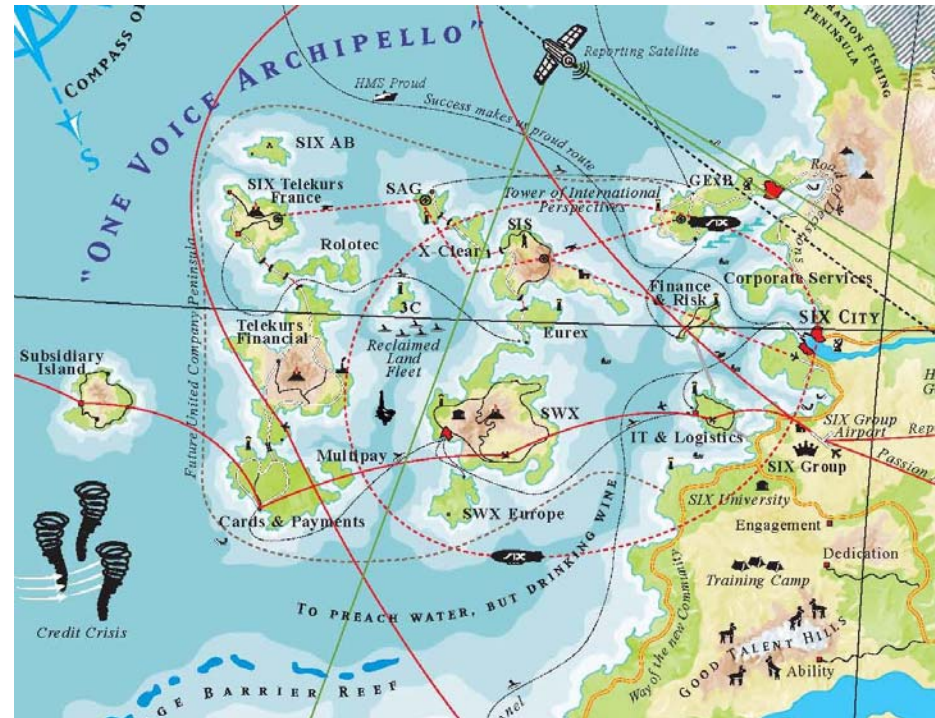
COMPASS O
S
"ONE VOICE ARCHIPELLO"
Reporting Satellite
HMS Proud
Success makes us proud route
SIX AB
SIX Telekurs France
SAG
Tower of International Perspectives
GEXB
Road
Rolotec
X-Clear
SIS
Corporate Services
Finance & Risk
SIX CITY
JC
Reclaimed Land Fleet
Eurex
Telekurs Financial
Subsidiary Island
SWX
IT & Logistics
SIX Group Airport
Multipay
SIX Group
Passion
Future United Company Peninsula
Cards & Payments
SWX Europe
SIX University
Engagement
Dedication
Training Camp
TO PREACH WATER, BUT DRINKING WINE
Credit Crisis
GOOD TALENT HILLS
Ability
Way of the new Community
GE BARRIER REEF
PERATION FISHING PENINSULA